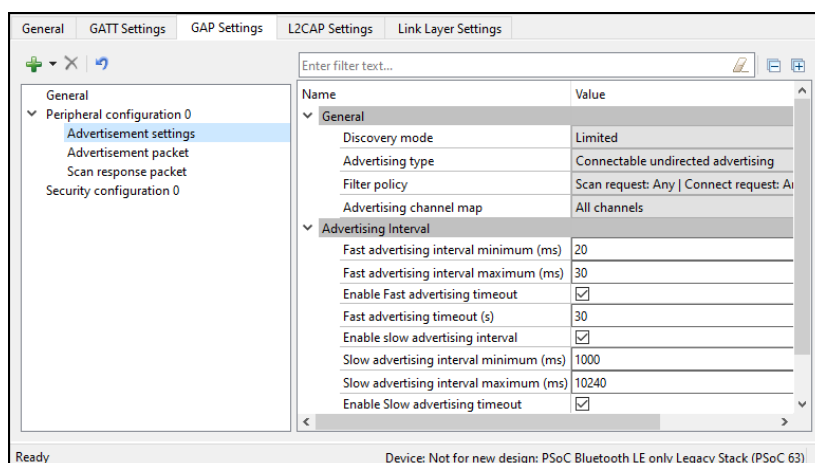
General | GATT Settings | GAP Settings | L2CAP Settings | Link Layer Settings

Enter filter text...

General
Peripheral configuration 0
Advertisement settings
Advertisement packet
Scan response packet
Security configuration 0

| Name | Value |
|---|---|
| General | |
| Discovery mode | Limited |
| Advertising type | Connectable undirected advertising |
| Filter policy | Scan request: Any \| Connect request: A |
| Advertising channel map | All channels |
| Advertising Interval | |
| Fast advertising interval minimum (ms) | 20 |
| Fast advertising interval maximum (ms) | 30 |
| Enable Fast advertising timeout | ☑ |
| Fast advertising timeout (s) | 30 |
| Enable slow advertising interval | ☑ |
| Slow advertising interval minimum (ms) | 1000 |
| Slow advertising interval maximum (ms) | 10240 |
| Enable Slow advertising timeout | ☑ |

Ready
Device: Not for new design: PSoC Bluetooth LE only Legacy Stack (PSoC 63)